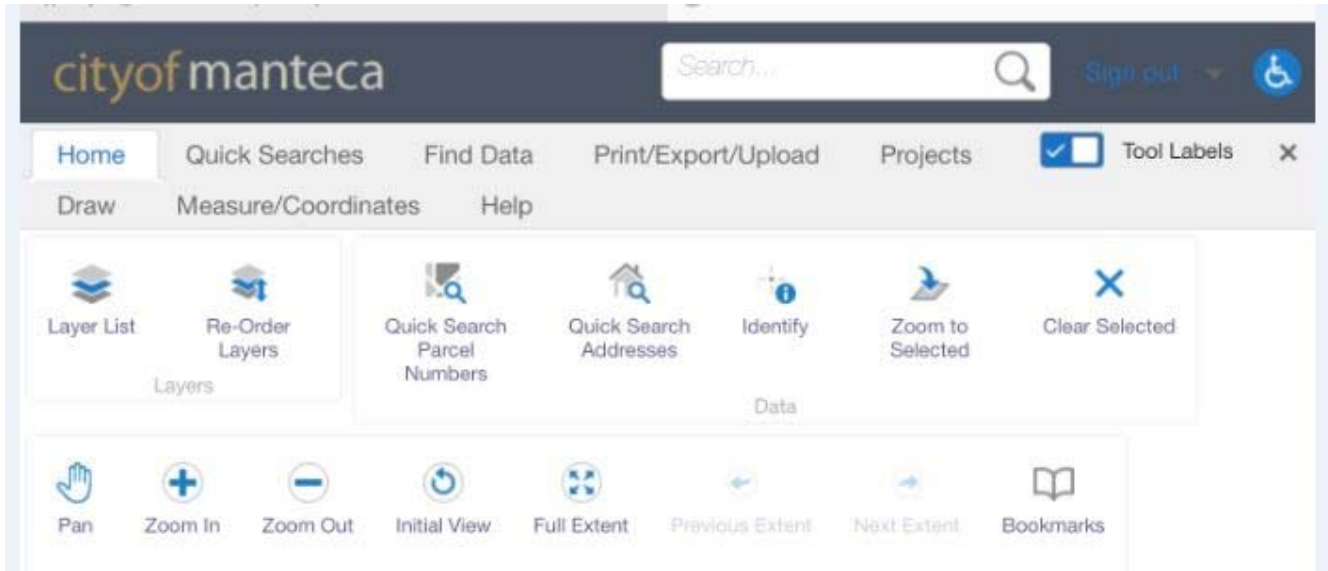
cityofmanteca

Search...

Sign out

Home Quick Searches Find Data Print/Export/Upload Projects Tool Labels ×

Draw Measure/Coordinates Help

Layer List

Re-Order Layers

Layers

Quick Search Parcel Numbers

Quick Search Addresses

Identify

Zoom to Selected

Clear Selected

Data

Pan

Zoom In

Zoom Out

Initial View

Full Extent

Previous Extent

Next Extent

Bookmarks